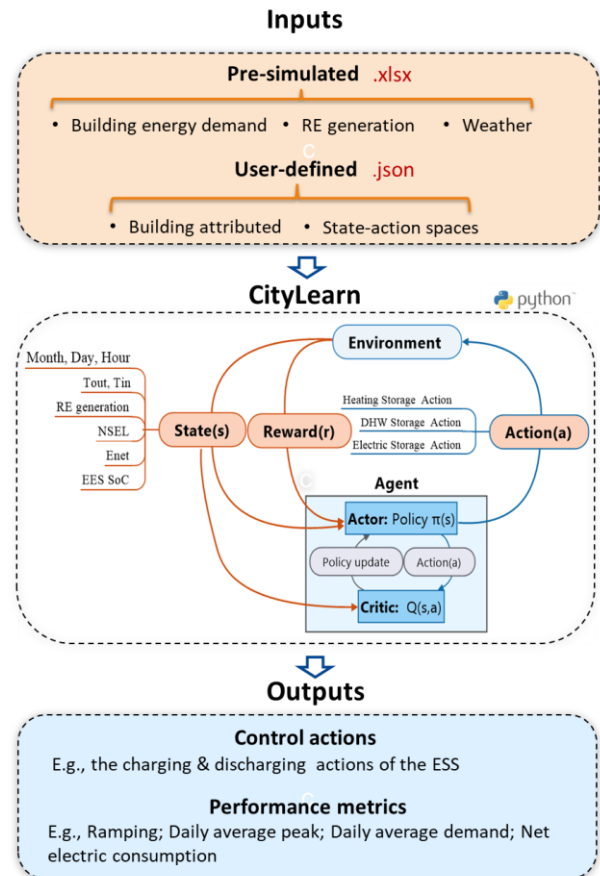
Inputs

Pre-simulated .xlsx

• Building energy demand • RE generation • Weather

User-defined .json

• Building attributed • State-action spaces

CityLearn

python™

Environment

Month, Day, Hour
Tout, Tin
RE generation
NSEL
Enet
EES SoC

State(s)

Reward(r)

Heating Storage Action
DHW Storage Action
Electric Storage Action

Action(a)

Agent

Actor: Policy π(s)

Policy update

Action(a)

Critic: Q(s,a)

Outputs

Control actions

E.g., the charging & discharging actions of the ESS

Performance metrics

E.g., Ramping; Daily average peak; Daily average demand; Net electric consumption